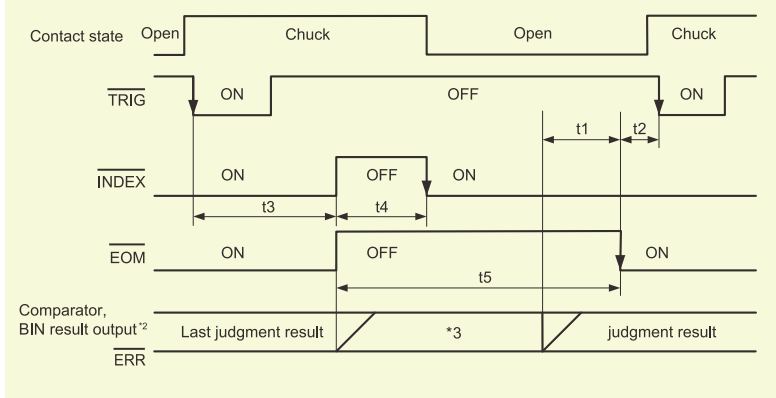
Contact state Open Chuck Open Chuck

$\overline{TRIG}$ ON OFF ON

t1 t2

$\overline{INDEX}$ ON OFF ON

t3 t4

$\overline{EOM}$ ON OFF ON

t5

Comparator, BIN result output*2

Last judgment result *3 judgment result

$\overline{ERR}$